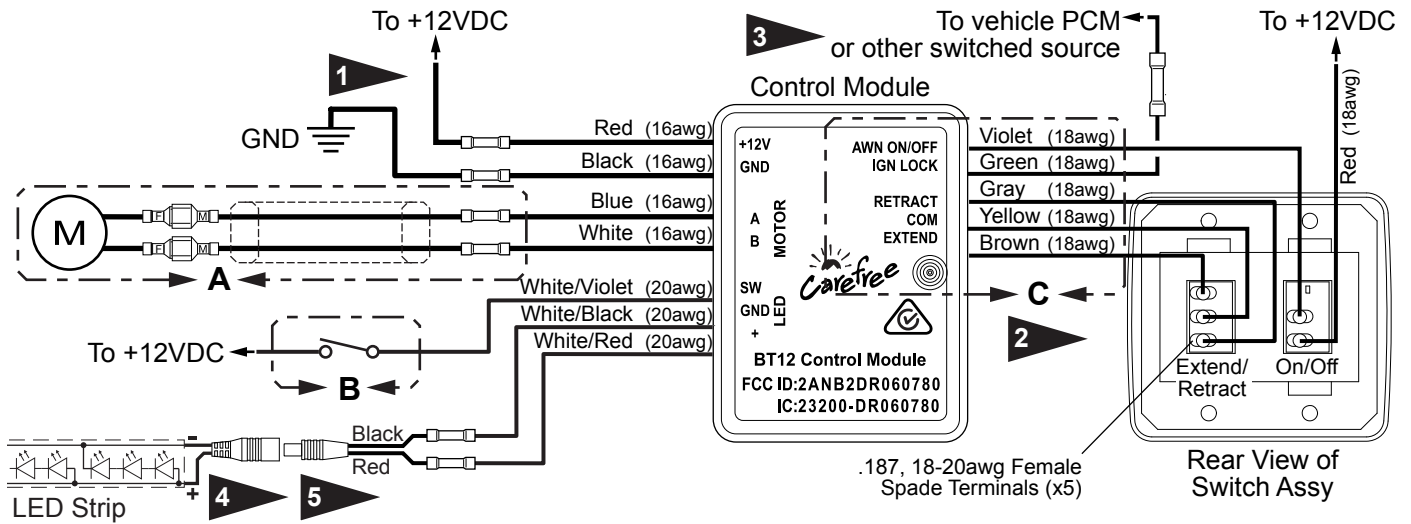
To +12VDC

1

GND

3

To vehicle PCM
or other switched source

To +12VDC

Control Module

Red (16awg)
Black (16awg)
Blue (16awg)
White (16awg)

M

F M
F M

A

+12V
GND

A
B
MOTOR

SW
GND
+
LED

AWN ON/OFF
IGN LOCK

RETRACT
COM
EXTEND

Carefree

BT12 Control Module
FCC ID:2ANB2DR060780
IC:23200-DR060780

Violet (18awg)
Green (18awg)
Gray (18awg)
Yellow (18awg)
Brown (18awg)

Red (18awg)

C

2

White/Violet (20awg)
White/Black (20awg)
White/Red (20awg)

To +12VDC

B

Extend/
Retract

On/Off

-

+

Black

Red

LED Strip

4

5

.187, 18-20awg Female
Spade Terminals (x5)

Rear View of
Switch Assy